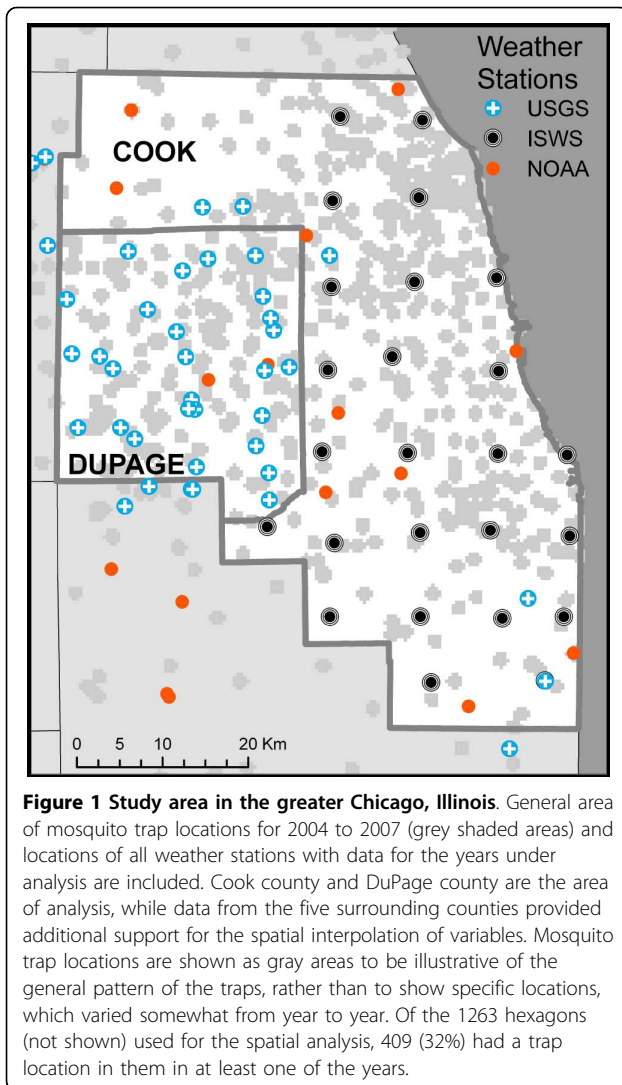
Weather Stations
USGS
ISWS
NOAA

COOK

DUPAGE

0 5 10 20 Km

**Figure 1 Study area in the greater Chicago, Illinois**. General area of mosquito trap locations for 2004 to 2007 (grey shaded areas) and locations of all weather stations with data for the years under analysis are included. Cook county and DuPage county are the area of analysis, while data from the five surrounding counties provided additional support for the spatial interpolation of variables. Mosquito trap locations are shown as gray areas to be illustrative of the general pattern of the traps, rather than to show specific locations, which varied somewhat from year to year. Of the 1263 hexagons (not shown) used for the spatial analysis, 409 (32%) had a trap location in them in at least one of the years.